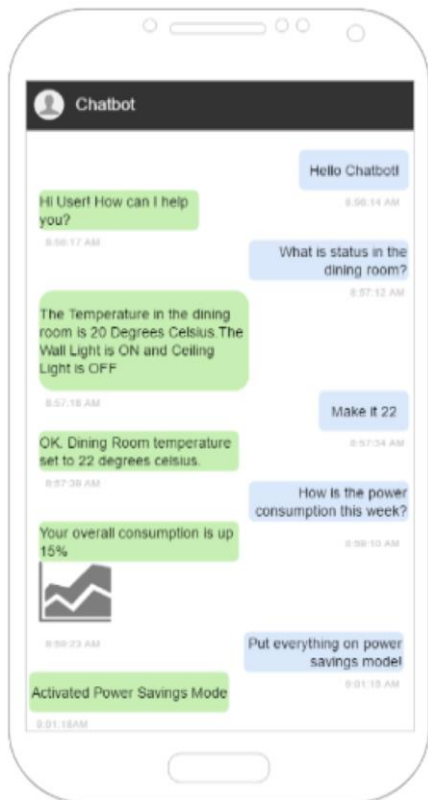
Chatbot

Hello Chatbot!

8:56:14 AM

Hi User! How can I help you?

8:56:17 AM

What is status in the dining room?

8:57:12 AM

The Temperature in the dining room is 20 Degrees Celsius The Wall Light is ON and Ceiling Light is OFF

8:57:18 AM

Make it 22

8:57:34 AM

OK. Dining Room temperature set to 22 degrees celsius.

8:57:38 AM

How is the power consumption this week?

8:58:10 AM

Your overall consumption is up 15%

8:58:23 AM

Put everything on power savings mode!

9:01:15 AM

Activated Power Savings Mode

9:01:18AM